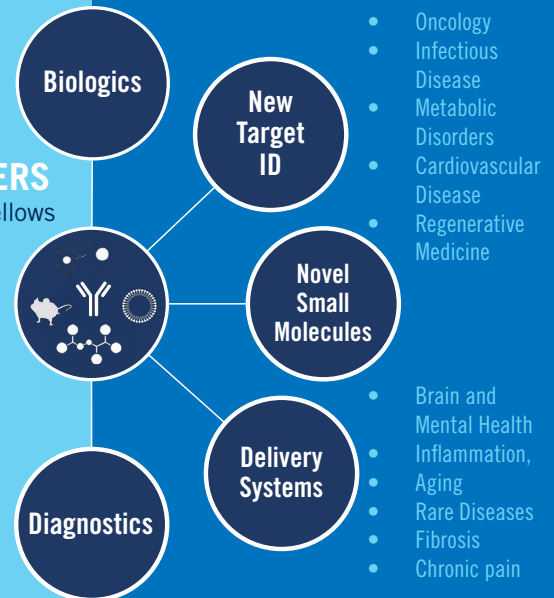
ERS
llows

Biologics

New Target ID

Novel Small Molecules

Delivery Systems

Diagnostics

- Oncology
- Infectious Disease
- Metabolic Disorders
- Cardiovascular Disease
- Regenerative Medicine

- Brain and Mental Health
- Inflammation, Aging
- Rare Diseases
- Fibrosis
- Chronic pain